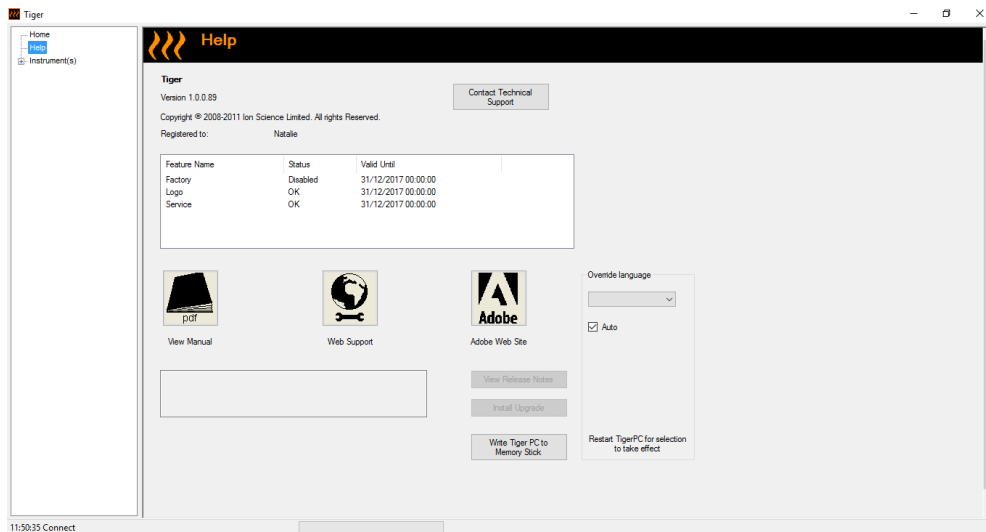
Tiger

Home
Help
Instrument(s)

Help

Tiger
Version 1.0.0.89
Copyright © 2008-2011 Ion Science Limited. All rights Reserved.
Registered to: Natalie

Contact Technical Support

| Feature Name | Status | Valid Until |
|---|---|---|
| Factory | Disabled | 31/12/2017 00:00:00 |
| Logo | OK | 31/12/2017 00:00:00 |
| Service | OK | 31/12/2017 00:00:00 |

pdf
View Manual

Web Support

Adobe
Adobe Web Site

Override language
Auto

View Release Notes
Install Upgrade
Write Tiger PC to Memory Stick

Restart TigerPC for selection to take effect

11:50:35 Connect